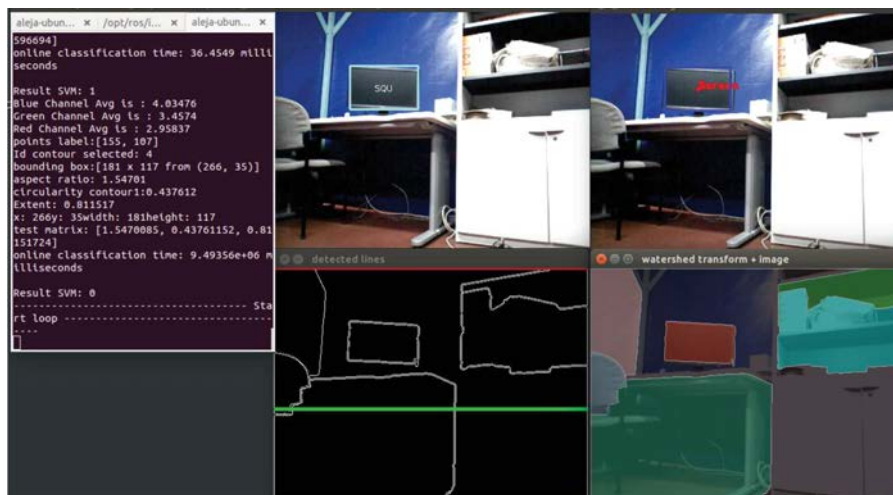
aleja-ubun... × /opt/ros/i... × aleja-ubun... ×

596694]
online classification time: 36.4549 milliseconds

Result SVM: 1
Blue Channel Avg is : 4.03476
Green Channel Avg is : 3.4574
Red Channel Avg is : 2.95837
points label:[155, 107]
Id contour selected: 4
bounding box:[181 x 117 from (266, 35)]
aspect ratio: 1.54701
circularity contour1:0.437612
Extent: 0.811517
x: 266y: 35width: 181height: 117
test matrix: [1.5470085, 0.43761152, 0.81151724]
online classification time: 9.49356e+06 milliseconds

Result SVM: 0
------------------------------------ Start loop ------------------------------------
----

SQU

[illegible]

detected lines

watershed transform + image